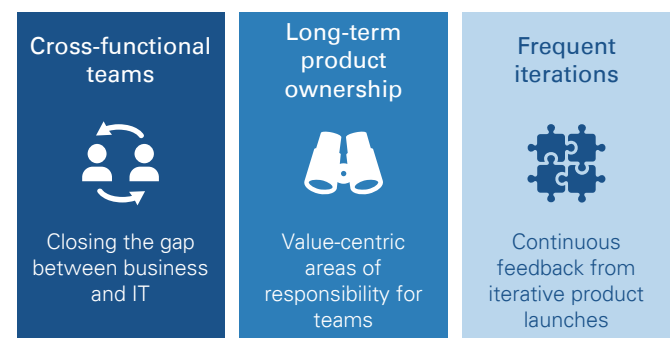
Cross-functional teams

Closing the gap between business and IT

Long-term product ownership

Value-centric areas of responsibility for teams

Frequent iterations

Continuous feedback from iterative product launches